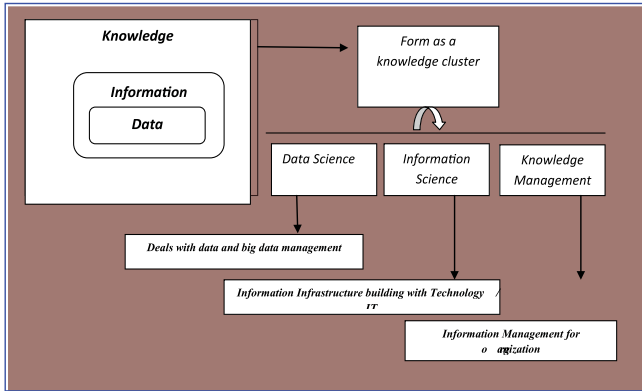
Knowledge

Information

Data

Form as a knowledge cluster

Data Science

Information Science

Knowledge Management

Deals with data and big data management

Information Infrastructure building with Technology / IT

Information Management for o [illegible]ganization